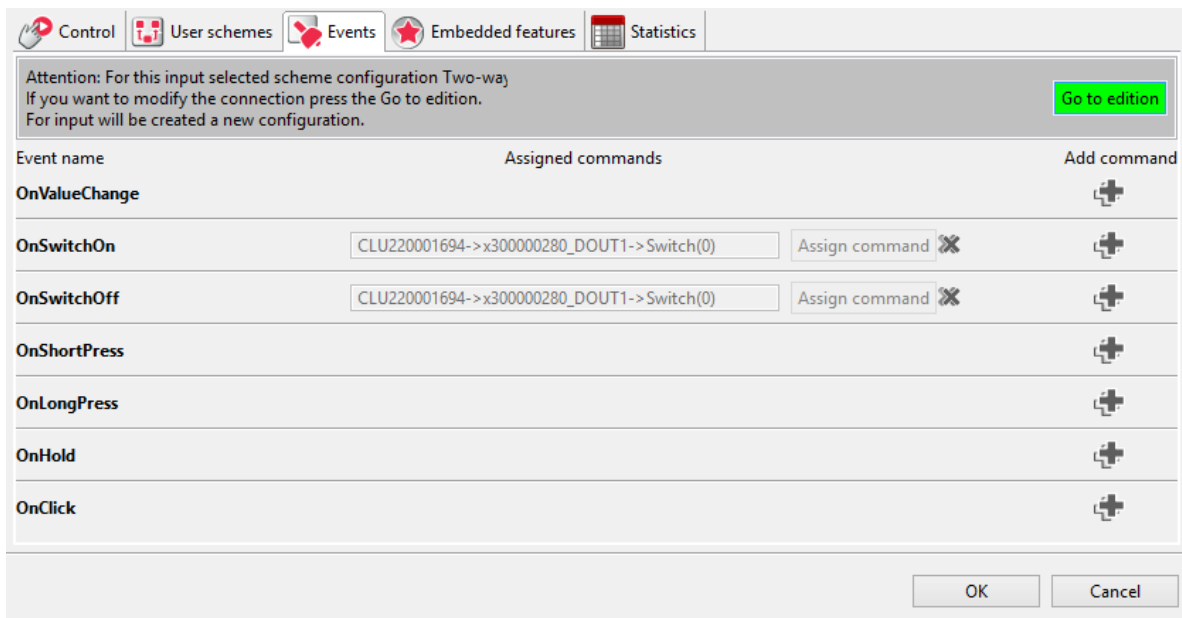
Control | User schemes | Events | Embedded features | Statistics

Attention: For this input selected scheme configuration Two-wa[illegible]
If you want to modify the connection press the Go to edition.
For input will be created a new configuration.

Go to edition

| Event name | Assigned commands | | Add command |
|---|---|---|---|
| OnValueChange | | | |
| OnSwitchOn | CLU220001694->x300000280_DOUT1->Switch(0) | Assign command | |
| OnSwitchOff | CLU220001694->x300000280_DOUT1->Switch(0) | Assign command | |
| OnShortPress | | | |
| OnLongPress | | | |
| OnHold | | | |
| OnClick | | | |

OK
Cancel